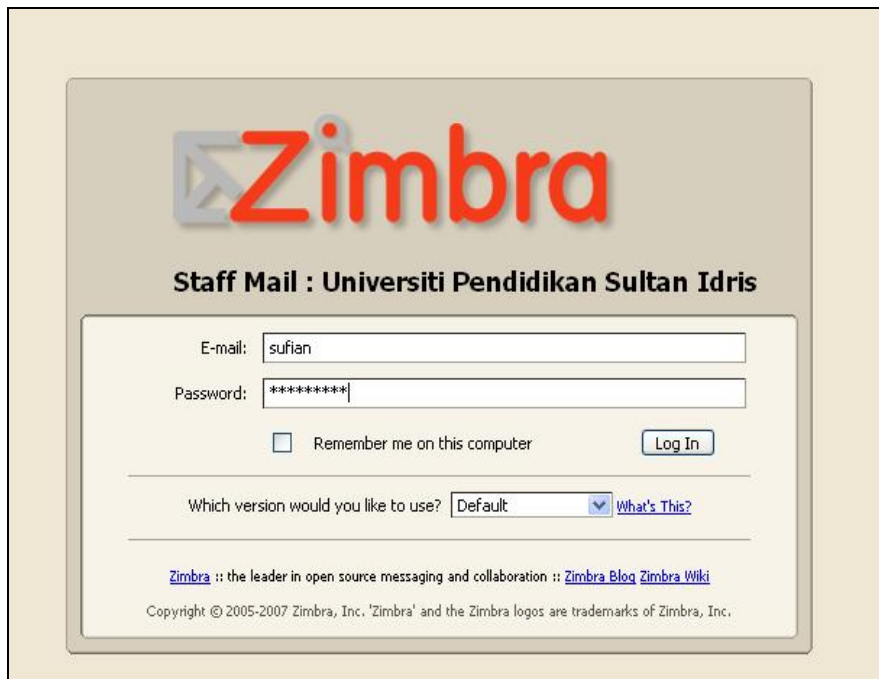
Zimbra

Staff Mail : Universiti Pendidikan Sultan Idris

E-mail: sufian

Password: *********

Remember me on this computer

Log In

Which version would you like to use? Default What's This?

Zimbra :: the leader in open source messaging and collaboration :: Zimbra Blog Zimbra Wiki

Copyright © 2005-2007 Zimbra, Inc. 'Zimbra' and the Zimbra logos are trademarks of Zimbra, Inc.